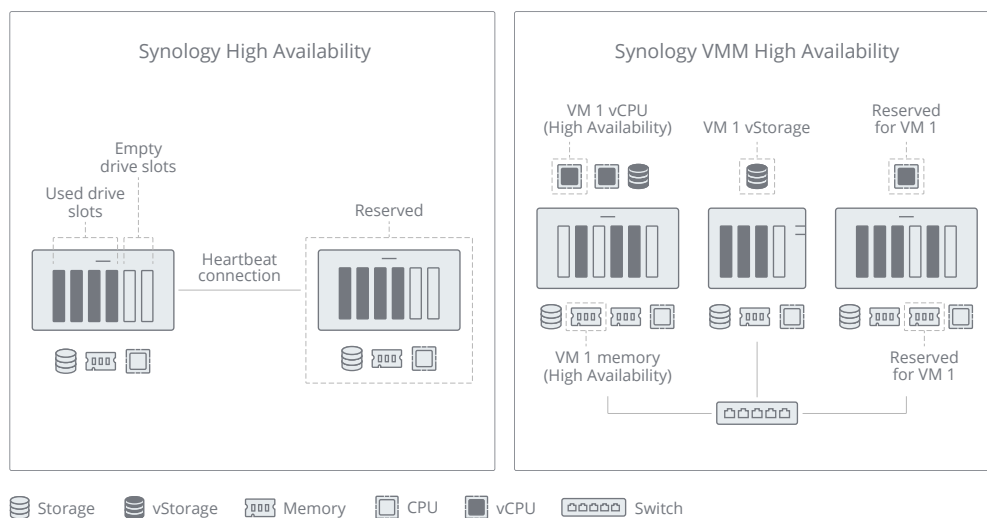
Synology High Availability

Empty drive slots

Used drive slots

Heartbeat connection

Reserved

Synology VMM High Availability

VM 1 vCPU (High Availability)

VM 1 vStorage

Reserved for VM 1

VM 1 memory (High Availability)

Reserved for VM 1

Storage vStorage Memory CPU vCPU Switch